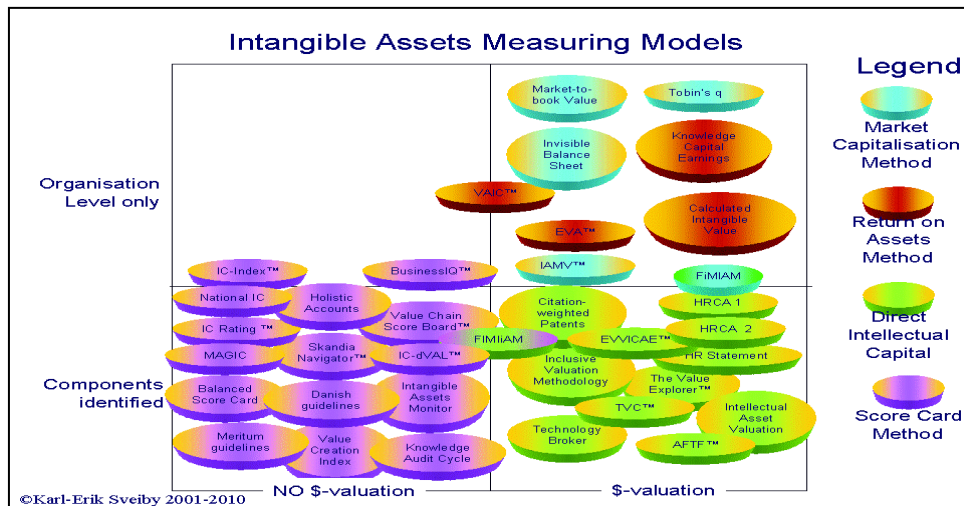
Intangible Assets Measuring Models

Legend

Market Capitalisation Method

Return on Assets Method

Direct Intellectual Capital

Score Card Method

Organisation Level only

Components identified

Market-to-book Value

Tobin's q

Invisible Balance Sheet

Knowledge Capital Earnings

VAIC™

Calculated Intangible Value

EVA™

IAMV™

FiMIAM

IC-Index™

BusinessIQ™

National IC

Holistic Accounts

Citation-weighted Patents

HRCA 1

IC Rating ™

Value Chain Score Board™

FiMIAM

EVVICAE™

HRCA 2

MAGIC

Skandia Navigator™

IC-dVAL™

Inclusive Valuation Methodology

HR Statement

Balanced Score Card

Danish guidelines

Intangible Assets Monitor

The Value Explorer™

TVC™

Intellectual Asset Valuation

Technology Broker

Meritum guidelines

Value Creation Index

Knowledge Audit Cycle

AFTF™

NO $-valuation

$-valuation

©Karl-Erik Sveiby 2001-2010